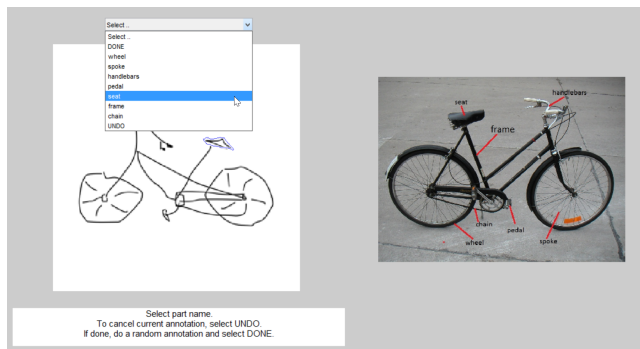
Select...

Select...
DONE
wheel
spoke
handlebars
pedal
seat
frame
chain
UNDO

seat
handlebars
frame
chain
pedal
wheel
spoke

Select part name.
To cancel current annotation, select UNDO.
If done, do a random annotation and select DONE.